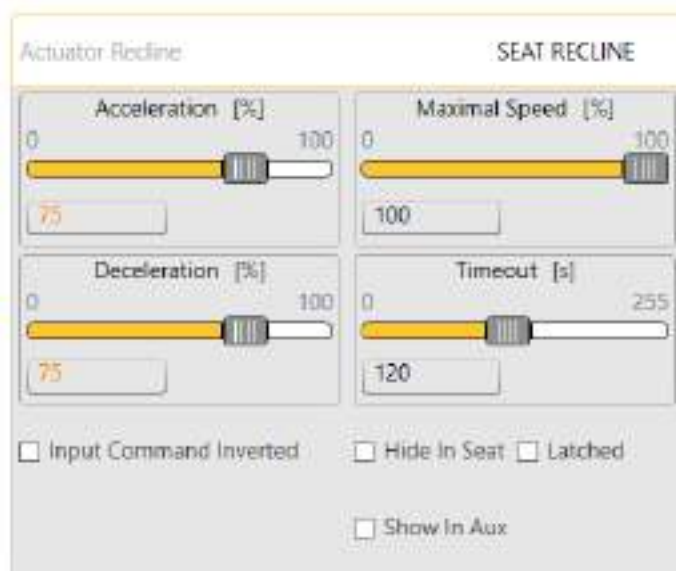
Actuator Recline

SEAT RECLINE

Acceleration [%]
0
100
75

Maximal Speed [%]
0
100
100

Deceleration [%]
0
100
75

Timeout [s]
0
255
120

☐ Input Command Inverted

☐ Hide In Seat ☐ Latched

☐ Show In Aux